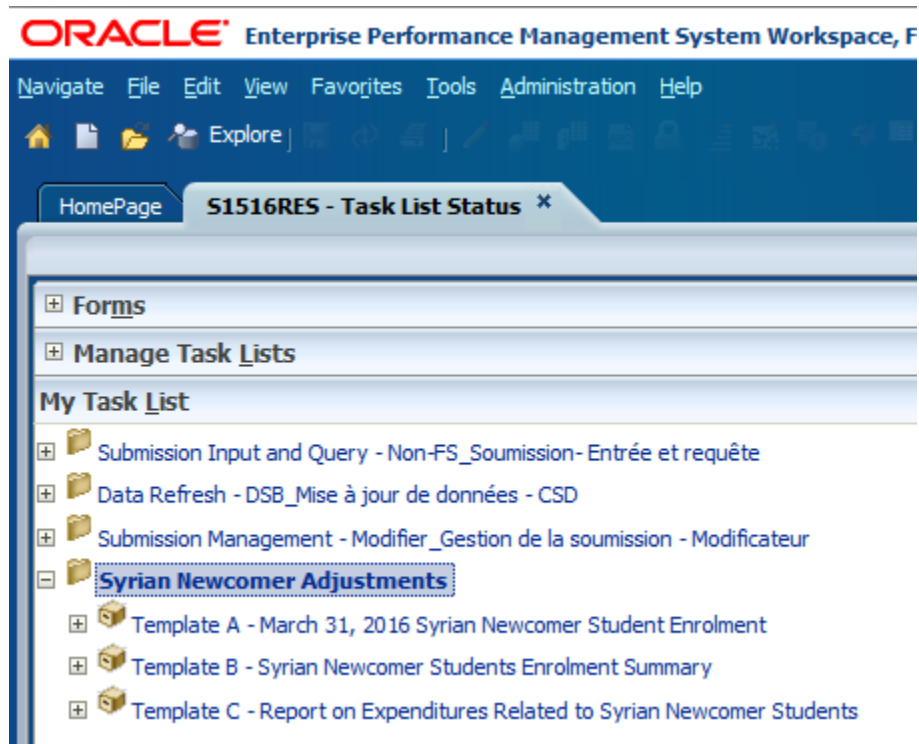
ORACLE Enterprise Performance Management System Workspace, F

Navigate File Edit View Favorites Tools Administration Help

Explore

HomePage S1516RES - Task List Status ×

⊞ Forms

⊞ Manage Task Lists

My Task List

⊞ Submission Input and Query - Non-FS_Soumission- Entrée et requête

⊞ Data Refresh - DSB_Mise à jour de données - CSD

⊞ Submission Management - Modifier_Gestion de la soumission - Modificateur

⊟ Syrian Newcomer Adjustments

⊞ Template A - March 31, 2016 Syrian Newcomer Student Enrolment

⊞ Template B - Syrian Newcomer Students Enrolment Summary

⊞ Template C - Report on Expenditures Related to Syrian Newcomer Students